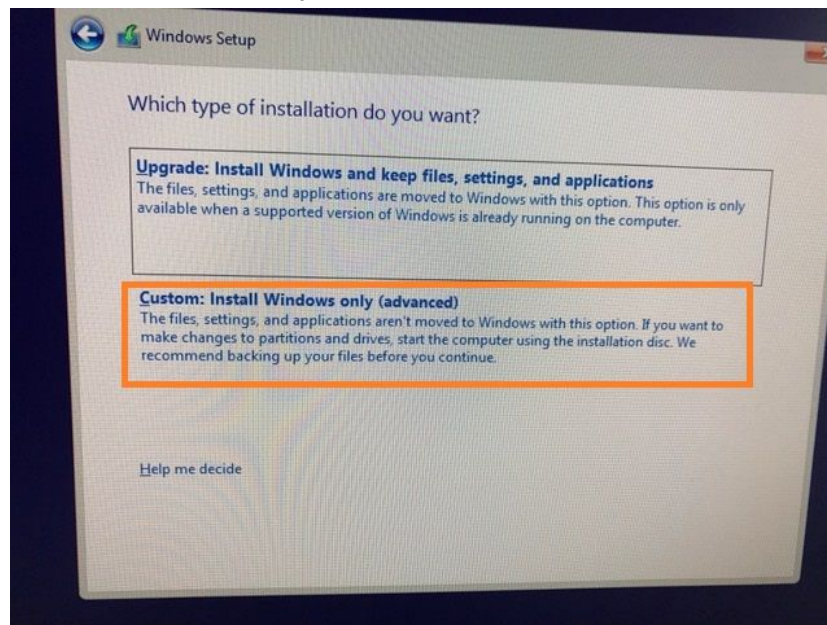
Windows Setup

Which type of installation do you want?

Upgrade: Install Windows and keep files, settings, and applications
The files, settings, and applications are moved to Windows with this option. This option is only available when a supported version of Windows is already running on the computer.

Custom: Install Windows only (advanced)
The files, settings, and applications aren't moved to Windows with this option. If you want to make changes to partitions and drives, start the computer using the installation disc. We recommend backing up your files before you continue.

Help me decide